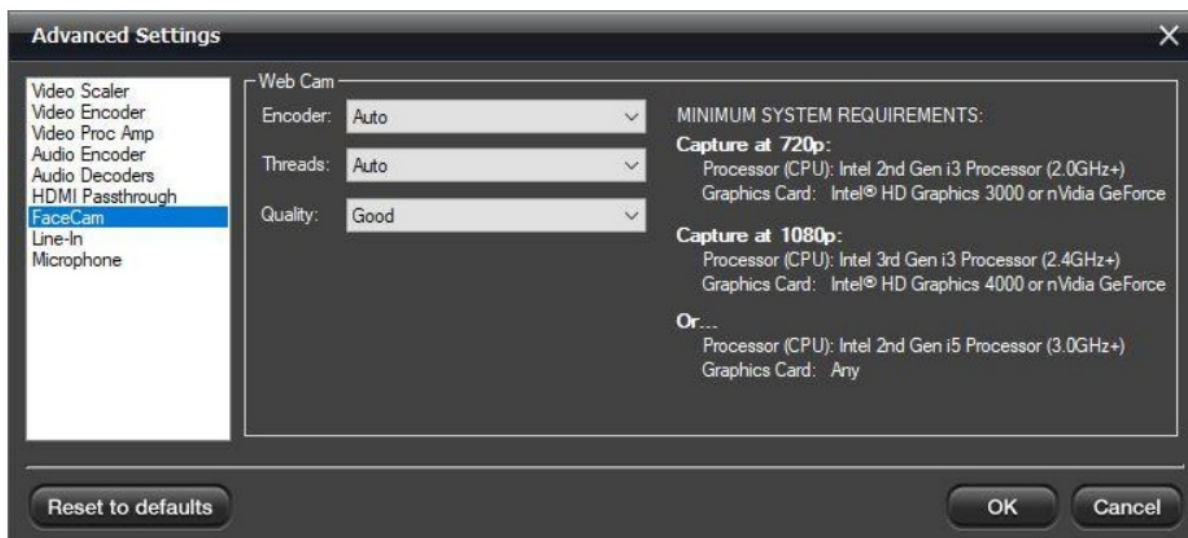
Advanced Settings

×

Video Scaler
Video Encoder
Video Proc Amp
Audio Encoder
Audio Decoders
HDMI Passthrough
FaceCam
Line-In
Microphone

Web Cam

Encoder: Auto

Threads: Auto

Quality: Good

MINIMUM SYSTEM REQUIREMENTS:

Capture at 720p:
Processor (CPU): Intel 2nd Gen i3 Processor (2.0GHz+)
Graphics Card: Intel® HD Graphics 3000 or nVidia GeForce

Capture at 1080p:
Processor (CPU): Intel 3rd Gen i3 Processor (2.4GHz+)
Graphics Card: Intel® HD Graphics 4000 or nVidia GeForce

Or...
Processor (CPU): Intel 2nd Gen i5 Processor (3.0GHz+)
Graphics Card: Any

Reset to defaults

OK

Cancel